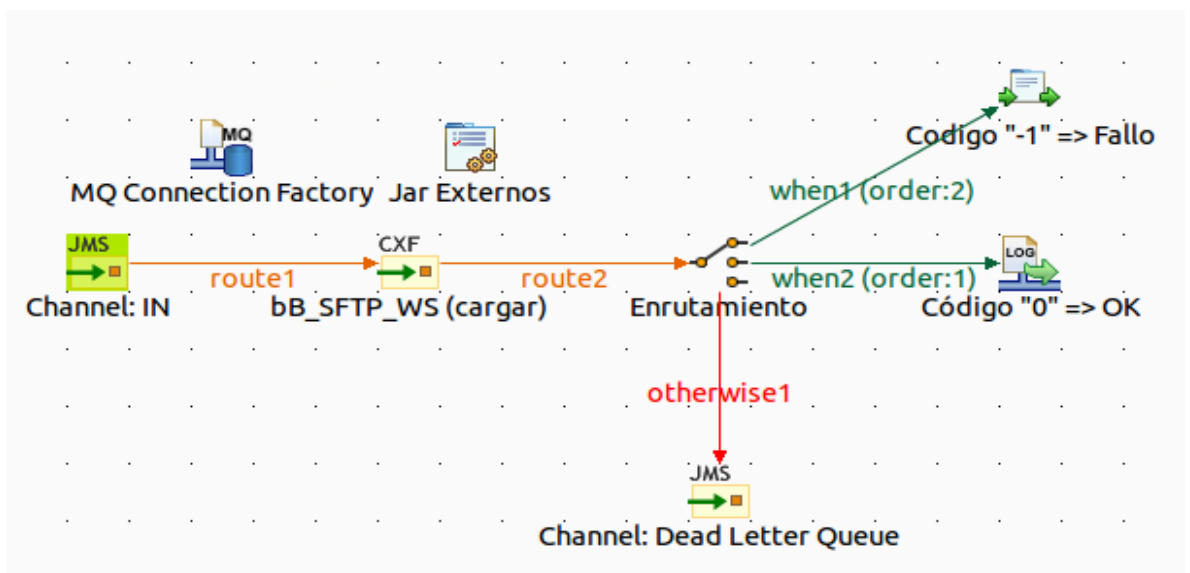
MQ

MQ Connection Factory

Jar Externos

Codigo "-1" => Fallo

when1 (order:2)

JMS

CXF

route1

route2

when2 (order:1)

LOG

Channel: IN

bB_SFTP_WS (cargar)

Enrutamiento

Código "0" => OK

otherwise1

JMS

Channel: Dead Letter Queue